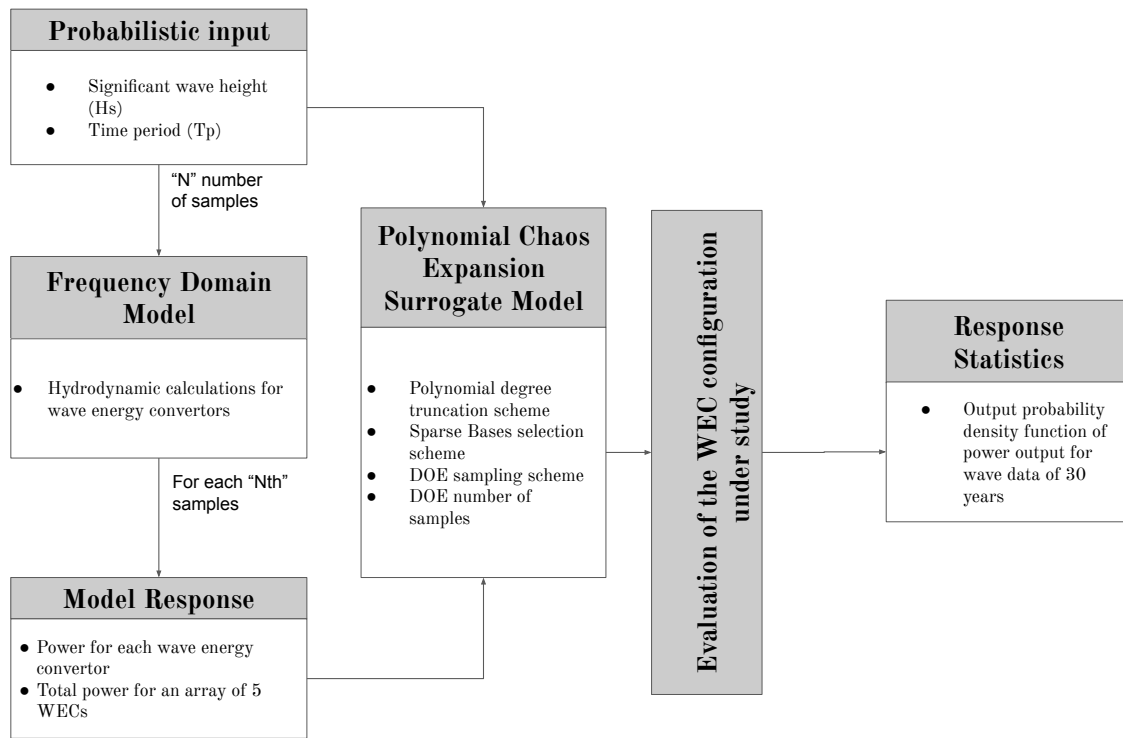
Probabilistic input

- Significant wave height (Hs)
- Time period (Tp)

“N” number of samples

Frequency Domain Model

- Hydrodynamic calculations for wave energy convertors

For each “Nth” samples

Model Response

- Power for each wave energy convertor
- Total power for an array of 5 WECs

Polynomial Chaos Expansion Surrogate Model

- Polynomial degree truncation scheme
- Sparse Bases selection scheme
- DOE sampling scheme
- DOE number of samples

Evaluation of the WEC configuration under study

Response Statistics

- Output probability density function of power output for wave data of 30 years